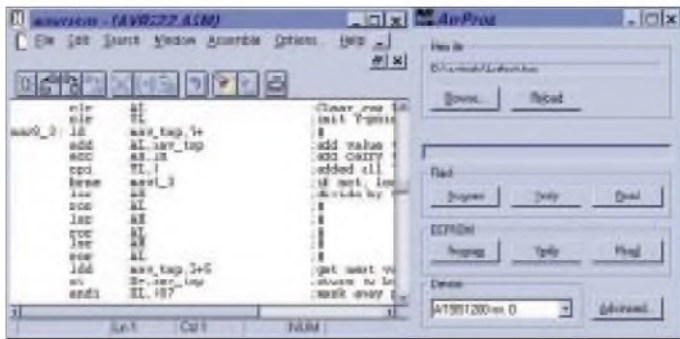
wavrasm - [AVR22.ASM]
File Edit Search Window Assemble Options Help

| | | | |
|---|---|---|---|
| | clr | AI | ;Clear sum |
| | clr | YL | ;init Y-point |
| mav0_2: | ld | mav_tmp,Y+ | ; |
| | add | AL,mav_tmp | ;add value |
| | adc | AH,zz | ;add carry |
| | cpi | YL,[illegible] | ;added all |
| | brne | mav0_2 | ;if not, loo |
| | lsr | AH | ;divide by |
| | ror | AL | ; |
| | lsr | AH | ; |
| | ror | AL | ; |
| | lsr | AH | ; |
| | ror | AL | ; |
| | ldd | mav_tmp,Y+5 | ;get next v |
| | st | Y,mav_tmp | ;store w lo |
| | andi | YL,$07 | ;mask away |

Ln 1 Col 1 NUM

AvrProg
Hex file
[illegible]
Browse... Reload
Flash
Program Verify Read
EEPROM
Program Verify Read
Device
AT90S1200 rev. D
Advanced...